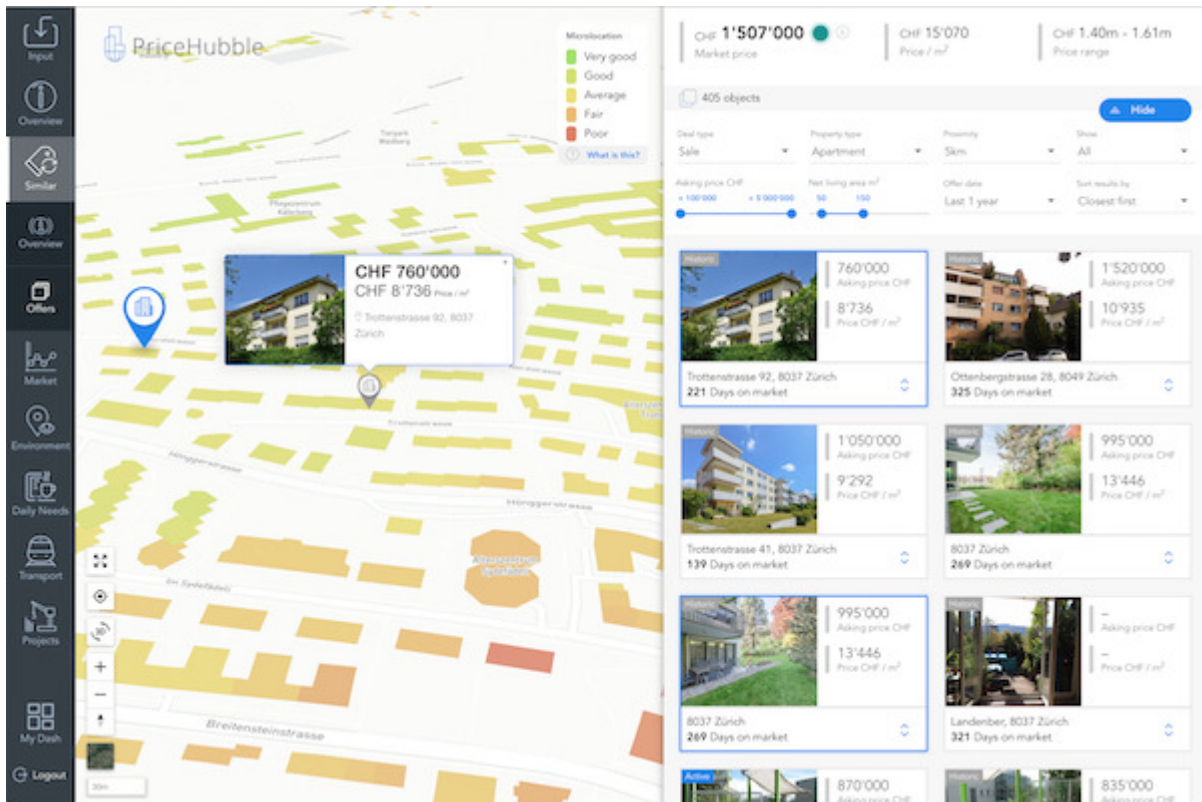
Input
Overview
Similar
Overview
Offers
Market
Environment
Daily Needs
Transport
Projects
My Dash
Logout

PriceHubble

Microlocation
Very good
Good
Average
Fair
Poor
What is this?

Tierpark Waidberg
Pflegezentrum Käferberg

CHF 760'000
CHF 8'736 Price / m²
Trottenstrasse 92, 8037 Zürich

Trottenstrasse
Hönggerstrasse
Hönggerstrasse
Im Sydefädeli
Breitensteinstrasse

20m

CHF 1'507'000
Market price
CHF 15'070
Price / m²
CHF 1.40m - 1.61m
Price range

405 objects
Hide

Deal type
Sale
Property type
Apartment
Proximity
5km
Show
All

Asking price CHF
< 100'000
> 5'000'000
Net living area m²
50
150
Offer date
Last 1 year
Sort results by
Closest first

Historic
760'000
Asking price CHF
8'736
Price CHF / m²
Trottenstrasse 92, 8037 Zürich
221 Days on market

Historic
1'520'000
Asking price CHF
10'935
Price CHF / m²
Ottenbergstrasse 28, 8049 Zürich
325 Days on market

Historic
1'050'000
Asking price CHF
9'292
Price CHF / m²
Trottenstrasse 41, 8037 Zürich
139 Days on market

Historic
995'000
Asking price CHF
13'446
Price CHF / m²
8037 Zürich
269 Days on market

Historic
995'000
Asking price CHF
13'446
Price CHF / m²
8037 Zürich
269 Days on market

Historic
–
Asking price CHF
–
Price CHF / m²
Landenber, 8037 Zürich
321 Days on market

Active
870'000

Historic
835'000